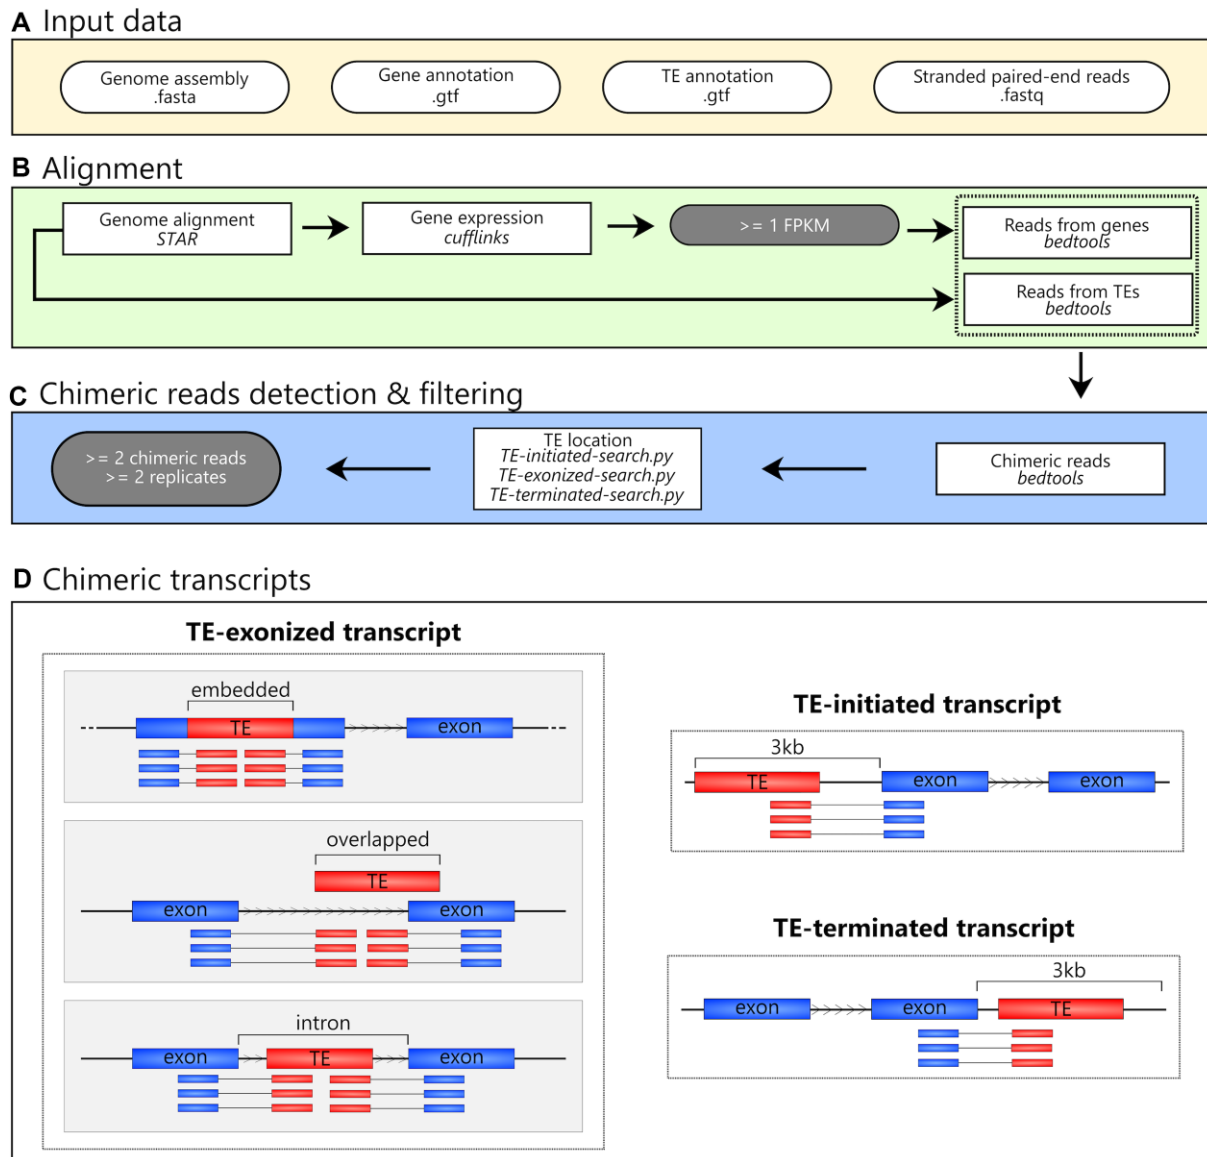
A Input data

Genome assembly
.fasta

Gene annotation
.gtf

TE annotation
.gtf

Stranded paired-end reads
.fastq

B Alignment

Genome alignment
STAR

Gene expression
cufflinks

>= 1 FPKM

Reads from genes
bedtools

Reads from TEs
bedtools

C Chimeric reads detection & filtering

>= 2 chimeric reads
>= 2 replicates

TE location
TE-initiated-search.py
TE-exonized-search.py
TE-terminated-search.py

Chimeric reads
bedtools

D Chimeric transcripts

TE-exonized transcript

embedded

TE

exon

overlapped

TE

exon

exon

intron

exon

TE

exon

TE-initiated transcript

3kb

TE

exon

exon

TE-terminated transcript

3kb

exon

exon

TE